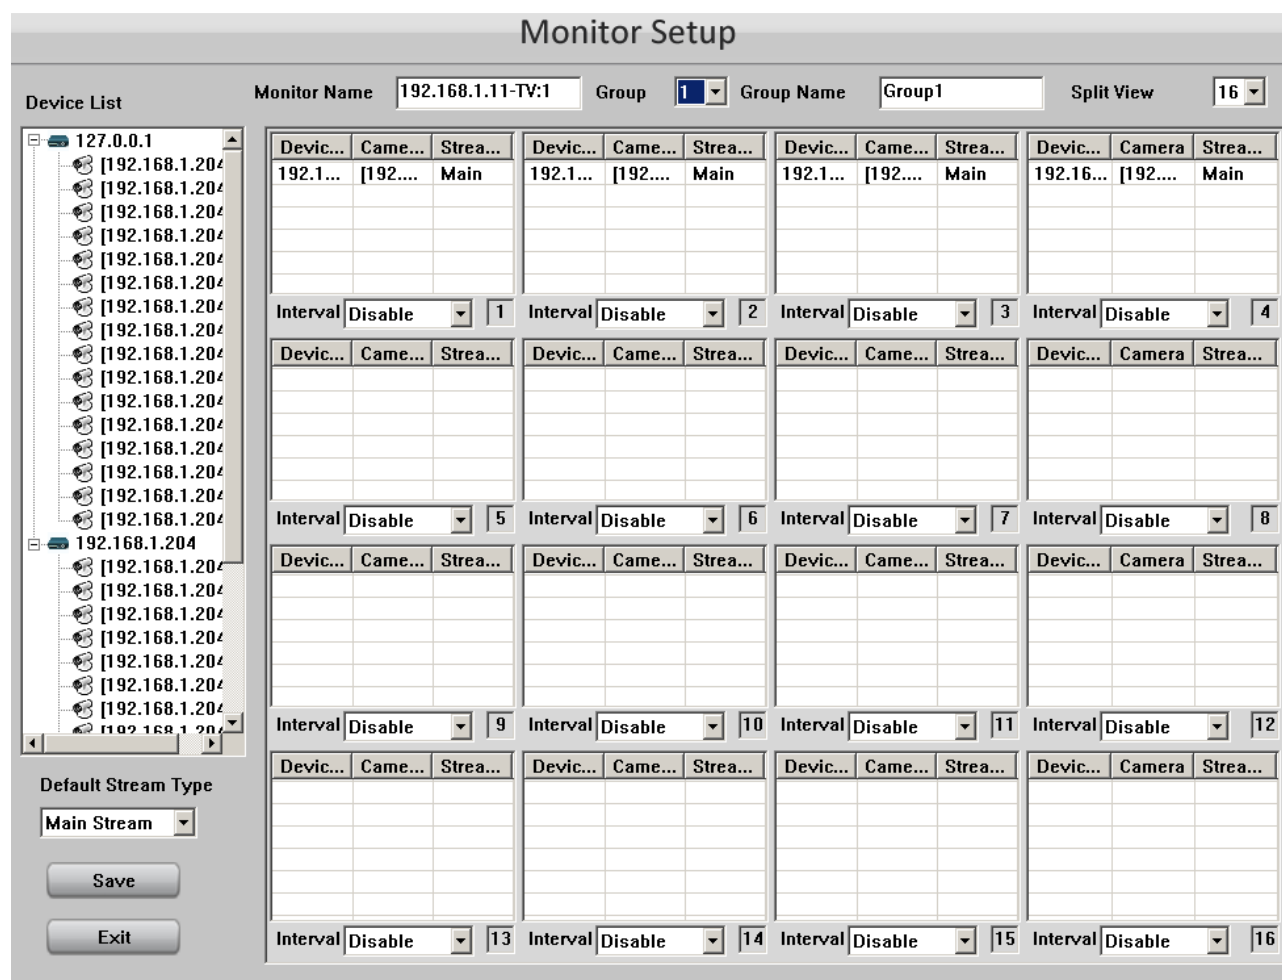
Monitor Setup

Device List

Monitor Name 192.168.1.11-TV:1 Group 1 Group Name Group1 Split View 16

127.0.0.1
[192.168.1.204
[192.168.1.204
[192.168.1.204
[192.168.1.204
[192.168.1.204
[192.168.1.204
[192.168.1.204
[192.168.1.204
[192.168.1.204
[192.168.1.204
[192.168.1.204
[192.168.1.204
[192.168.1.204
[192.168.1.204
[192.168.1.204
[192.168.1.204
192.168.1.204
[192.168.1.204
[192.168.1.204
[192.168.1.204
[192.168.1.204
[192.168.1.204
[192.168.1.204
[192.168.1.204
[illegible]

Default Stream Type
Main Stream

Save

Exit

| Devic... | Came... | Strea... |
|---|---|---|
| 192.1... | [192.... | Main |

Interval Disable 1

| Devic... | Came... | Strea... |
|---|---|---|
| 192.1... | [192.... | Main |

Interval Disable 2

| Devic... | Came... | Strea... |
|---|---|---|
| 192.1... | [192.... | Main |

Interval Disable 3

| Devic... | Camera | Strea... |
|---|---|---|
| 192.16... | [192.... | Main |

Interval Disable 4

| Devic... | Came... | Strea... |
|---|---|---|

Interval Disable 5

| Devic... | Came... | Strea... |
|---|---|---|

Interval Disable 6

| Devic... | Came... | Strea... |
|---|---|---|

Interval Disable 7

| Devic... | Camera | Strea... |
|---|---|---|

Interval Disable 8

| Devic... | Came... | Strea... |
|---|---|---|

Interval Disable 9

| Devic... | Came... | Strea... |
|---|---|---|

Interval Disable 10

| Devic... | Came... | Strea... |
|---|---|---|

Interval Disable 11

| Devic... | Camera | Strea... |
|---|---|---|

Interval Disable 12

| Devic... | Came... | Strea... |
|---|---|---|

Interval Disable 13

| Devic... | Came... | Strea... |
|---|---|---|

Interval Disable 14

| Devic... | Came... | Strea... |
|---|---|---|

Interval Disable 15

| Devic... | Camera | Strea... |
|---|---|---|

Interval Disable 16